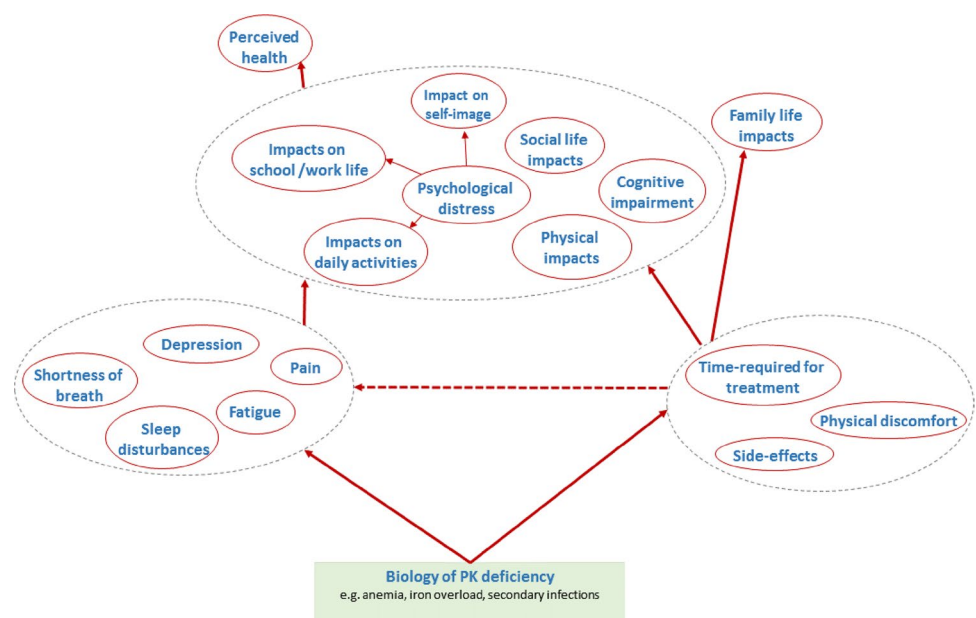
Perceived health

Impact on self-image

Family life impacts

Social life impacts

Impacts on school /work life

Psychological distress

Cognitive impairment

Impacts on daily activities

Physical impacts

Depression

Pain

Shortness of breath

Fatigue

Sleep disturbances

Time-required for treatment

Physical discomfort

Side-effects

Biology of PK deficiency
e.g. anemia, iron overload, secondary infections